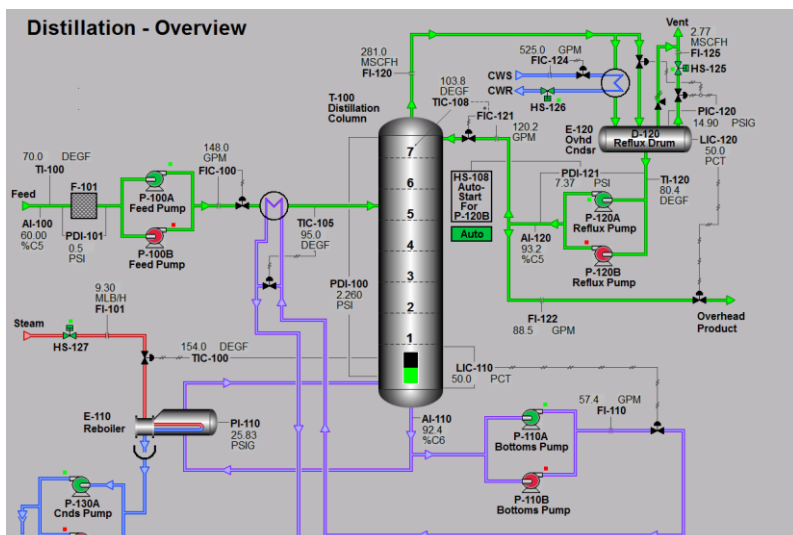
Distillation - Overview

Vent
2.77
MSCFH
FI-125
HS-125

281.0
MSCFH
FI-120

525.0 GPM
FIC-124

CWS
CWR
HS-126

103.8
DEGF
TIC-108

T-100
Distillation
Column

FIC-121
120.2
GPM

E-120
Ovhd
Cndsr

D-120
Reflux Drum

PIC-120
14.90 PSIG

LIC-120
50.0
PCT

70.0 DEGF
TI-100

148.0
GPM
FIC-100

Feed
F-101
P-100A
Feed Pump
P-100B
Feed Pump

AI-100
60.00
%C5

PDI-101
0.5
PSI

TIC-105
95.0
DEGF

7
6
5
4
3
2
1

HS-108
Auto-
Start
For
P-120B

Auto

PDI-121
7.37 PSI

TI-120
80.4
DEGF

P-120A
Reflux Pump

AI-120
93.2
%C5

P-120B
Reflux Pump

PDI-100
2.260
PSI

9.30
MLB/H
FI-101

Steam
HS-127

FI-122
88.5 GPM

Overhead
Product

154.0 DEGF
TIC-100

LIC-110
50.0 PCT

E-110
Reboiler

PI-110
25.83
PSIG

AI-110
92.4
%C6

57.4 GPM
FI-110

P-110A
Bottoms Pump

P-110B
Bottoms Pump

P-130A
Cnds Pump